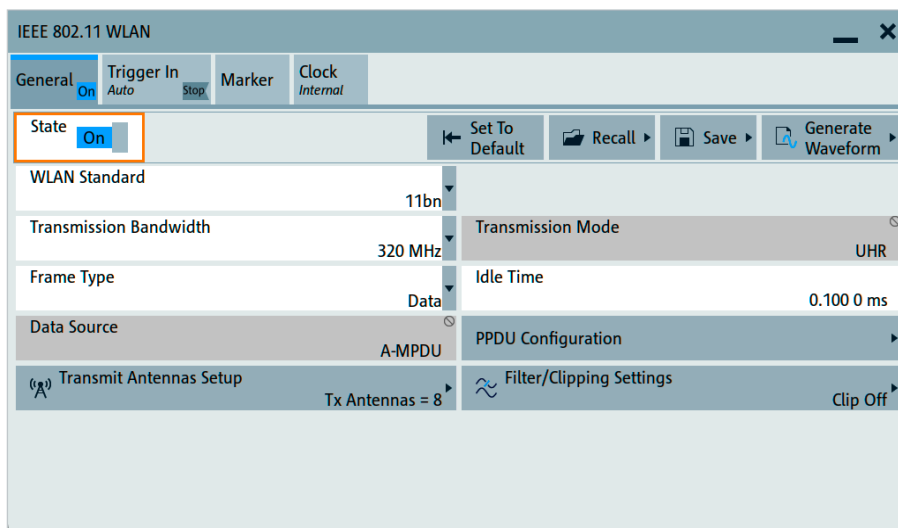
IEEE 802.11 WLAN

General On | Trigger In Auto Stop | Marker | Clock Internal

State On

Set To Default

Recall

Save

Generate Waveform

WLAN Standard
11bn

Transmission Bandwidth
320 MHz

Transmission Mode
UHR

Frame Type
Data

Idle Time
0.100 0 ms

Data Source
A-MPDU

PPDU Configuration

Transmit Antennas Setup
Tx Antennas = 8

Filter/Clipping Settings
Clip Off